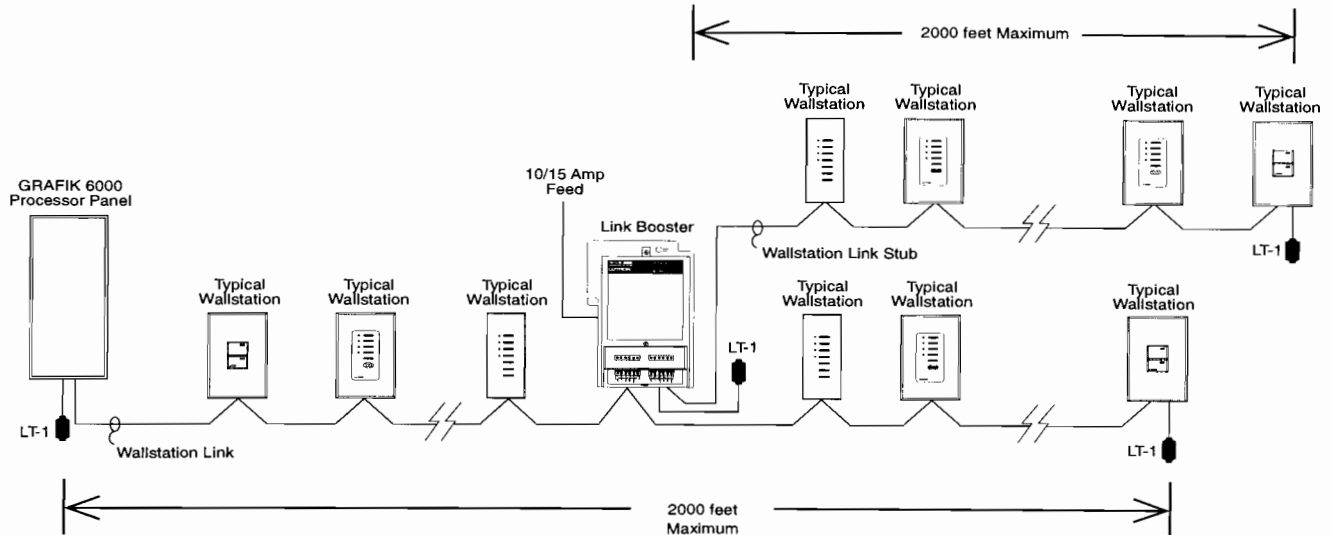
2000 feet Maximum

Typical Wallstation

Typical Wallstation

Typical Wallstation

Typical Wallstation

10/15 Amp Feed

GRAFIK 6000 Processor Panel

Link Booster

Wallstation Link Stub

LT-1

Typical Wallstation

Typical Wallstation

Typical Wallstation

Typical Wallstation

Typical Wallstation

Typical Wallstation

LT-1

LT-1

Wallstation Link

LT-1

2000 feet Maximum